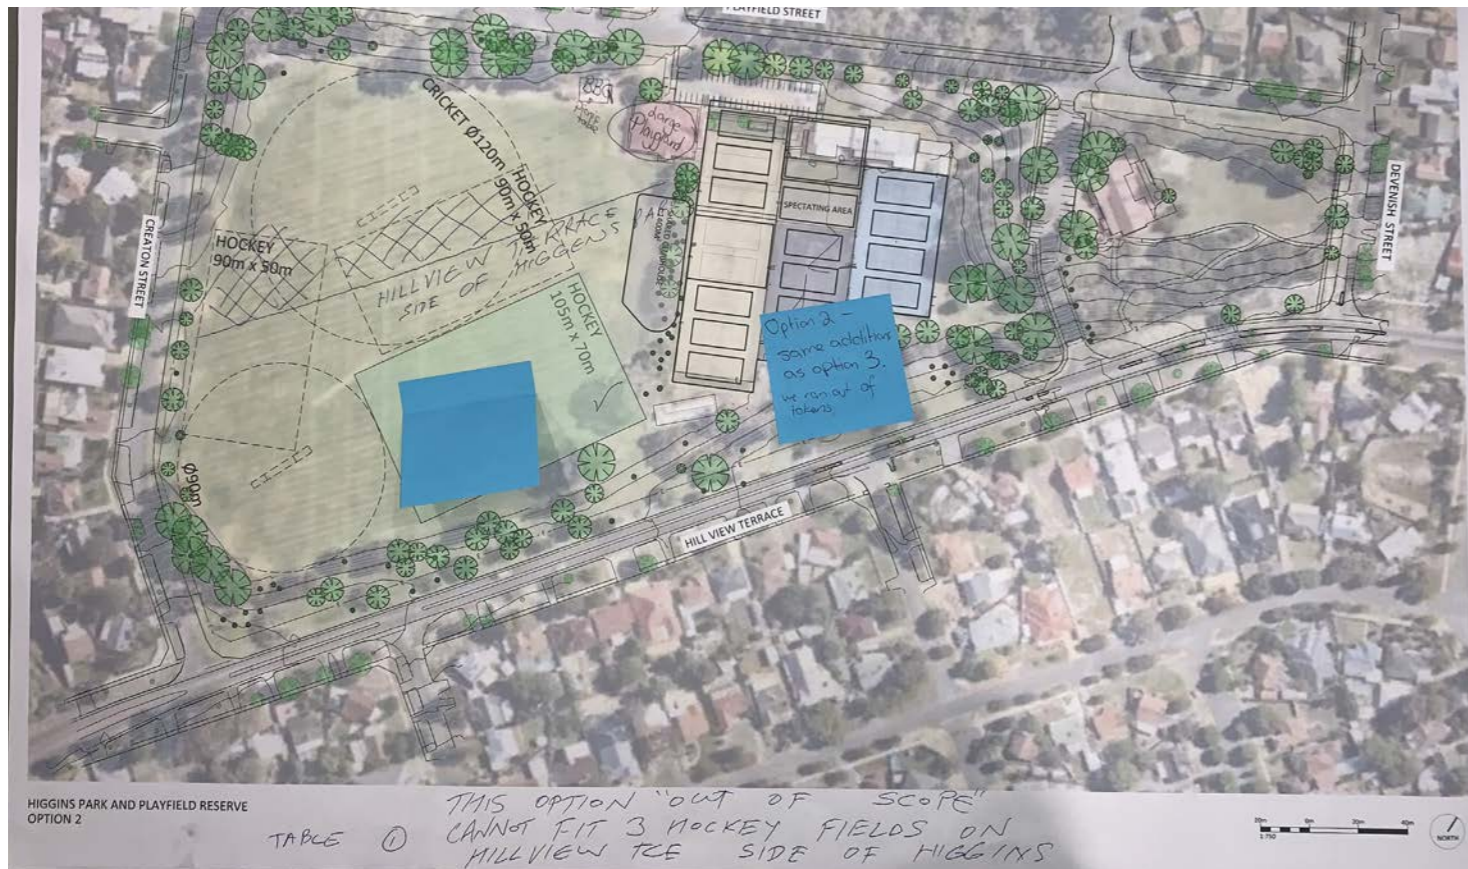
PLAYFIELD STREET

CRICKET Ø120m

HOCKEY 90m x 50m

HOCKEY 90m x 50m

HILLVIEW TERRACE SIDE OF HIGGINS

HOCKEY 105m x 70m

CREATON STREET

Ø90m

large Playground

BBQ

SPECTATING AREA

DEVENISH STREET

Option 2 – same additions as option 3. we ran out of tokens

HILL VIEW TERRACE

HIGGINS PARK AND PLAYFIELD RESERVE
OPTION 2

THIS OPTION "OUT OF SCOPE"
TABLE ① CANNOT FIT 3 HOCKEY FIELDS ON HILLVIEW TCE SIDE OF HIGGINS

1:750

NORTH